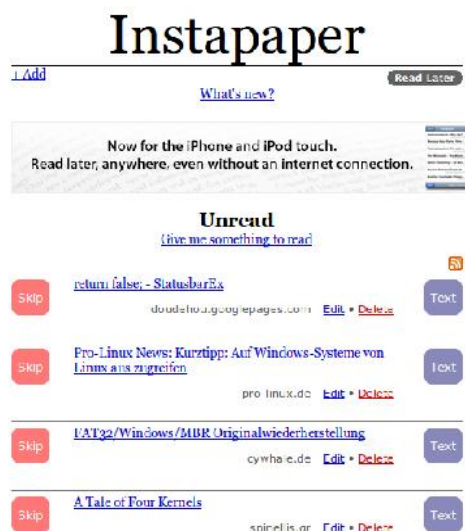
Instapaper

1 Add

Read Later

What's new?

Now for the iPhone and iPod touch.
Read later, anywhere, even without an internet connection.

Unread

Give me something to read

Skip

return false; - StatusbarEx

doudehou.googlepages.com Edit • Delete

Text

Skip

Pro-Linux News: Kurztipp: Auf Windows-Systeme von Linux aus zugreifen

pro-linux.de Edit • Delete

Text

Skip

FAT32/Windows/MBR Originalwiederherstellung

cywhale.de Edit • Delete

Text

Skip

A Tale of Four Kernels

spinellis.gr Edit • Delete

Text